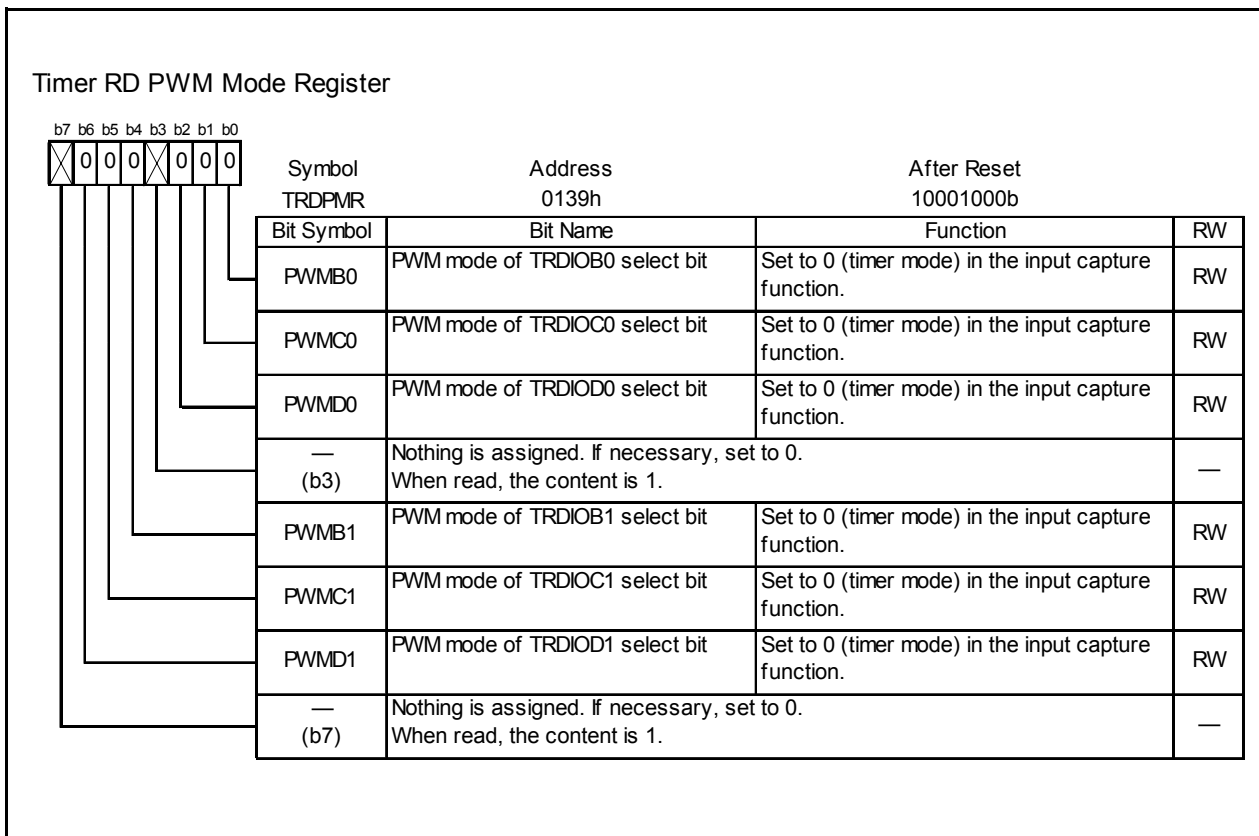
Timer RD PWM Mode Register

b7 b6 b5 b4 b3 b2 b1 b0

0 0 0 0 0 0

| Symbol | Address | After Reset |
|---|---|---|
| TRDPMR | 0139h | 10001000b |

| Bit Symbol | Bit Name | Function | RW |
|---|---|---|---|
| PWMB0 | PWM mode of TRDIOB0 select bit | Set to 0 (timer mode) in the input capture function. | RW |
| PWMC0 | PWM mode of TRDIOC0 select bit | Set to 0 (timer mode) in the input capture function. | RW |
| PWMD0 | PWM mode of TRDIOD0 select bit | Set to 0 (timer mode) in the input capture function. | RW |
| — (b3) | Nothing is assigned. If necessary, set to 0. When read, the content is 1. | | — |
| PWMB1 | PWM mode of TRDIOB1 select bit | Set to 0 (timer mode) in the input capture function. | RW |
| PWMC1 | PWM mode of TRDIOC1 select bit | Set to 0 (timer mode) in the input capture function. | RW |
| PWMD1 | PWM mode of TRDIOD1 select bit | Set to 0 (timer mode) in the input capture function. | RW |
| — (b7) | Nothing is assigned. If necessary, set to 0. When read, the content is 1. | | — |